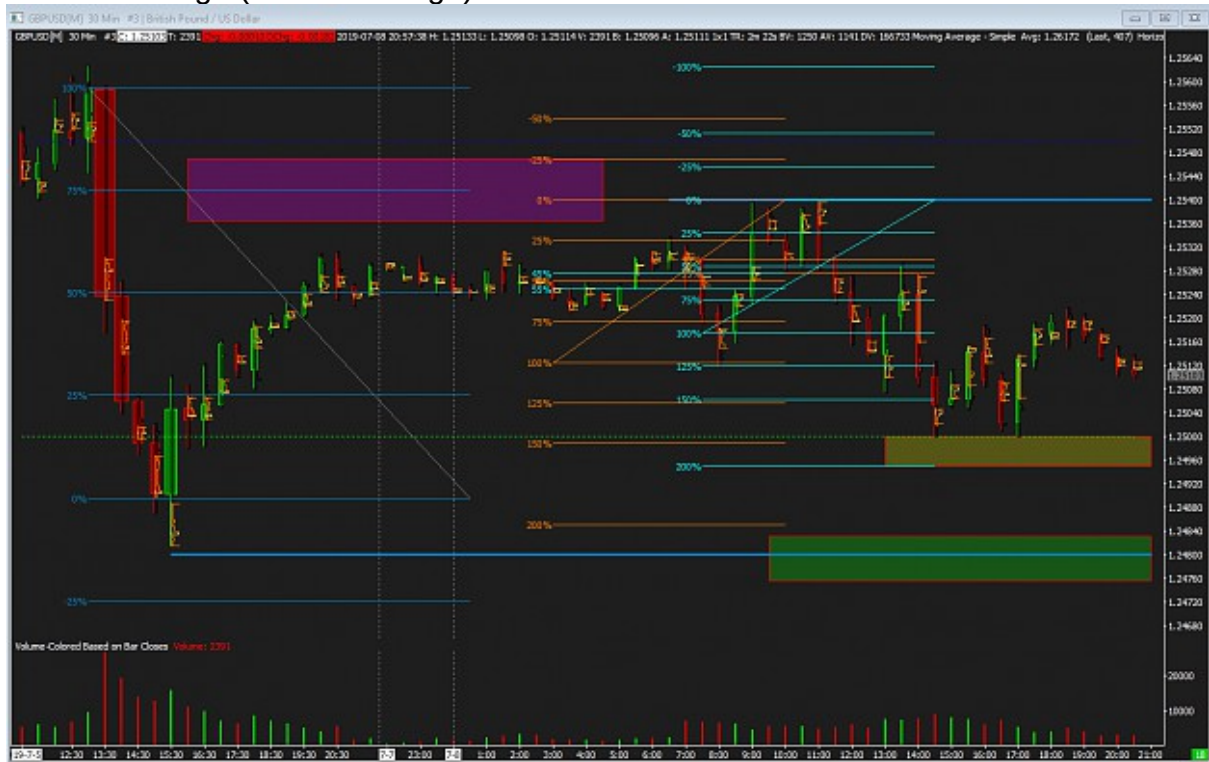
GBPUSD[M] 30 Min #3 | British Pound / US Dollar

GBPUSD[M] 30 Min #3 C: 1.25103 T: 2391 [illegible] 2019-07-08 20:57:38 H: 1.25133 L: 1.25098 O: 1.25114 V: 2391 B: 1.25096 A: 1.25111 1x1 TR: 2m 22s BV: 1250 AV: 1141 DV: 186733 Moving Average - Simple Avg: 1.26172 (Last, 487) Horiz

100%
75%
50%
25%
0%
-25%

-50%
-25%
0%
25%
65%
55%
75%
100%
125%
150%
200%

-100%
-50%
-25%
0%
25%
75%
100%
125%
150%
200%

1.25640
1.25600
1.25560
1.25520
1.25480
1.25440
1.25400
1.25360
1.25320
1.25280
1.25240
1.25200
1.25160
1.25120
1.25103
1.25080
1.25040
1.25000
1.24960
1.24920
1.24880
1.24840
1.24800
1.24760
1.24720
1.24680

Volume-Colored Based on Bar Closes Volume: 2391

20000
10000

19-7-5 12:30 13:30 14:30 15:30 16:30 17:30 18:30 19:30 20:30 7-7 23:00 7-8 1:00 2:00 3:00 4:00 5:00 6:00 7:00 8:00 9:00 10:00 11:00 12:00 13:00 14:00 15:00 16:00 17:00 18:00 19:00 20:00 21:00